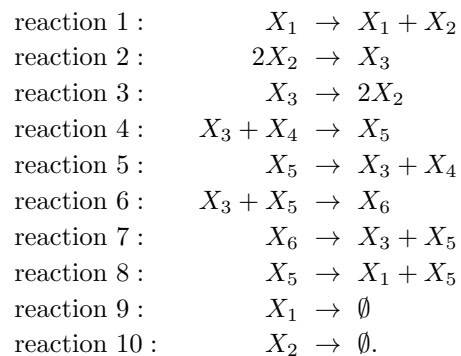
reaction 1 : $X_1 \rightarrow X_1 + X_2$
reaction 2 : $2X_2 \rightarrow X_3$
reaction 3 : $X_3 \rightarrow 2X_2$
reaction 4 : $X_3 + X_4 \rightarrow X_5$
reaction 5 : $X_5 \rightarrow X_3 + X_4$
reaction 6 : $X_3 + X_5 \rightarrow X_6$
reaction 7 : $X_6 \rightarrow X_3 + X_5$
reaction 8 : $X_5 \rightarrow X_1 + X_5$
reaction 9 : $X_1 \rightarrow \emptyset$
reaction 10 : $X_2 \rightarrow \emptyset$.